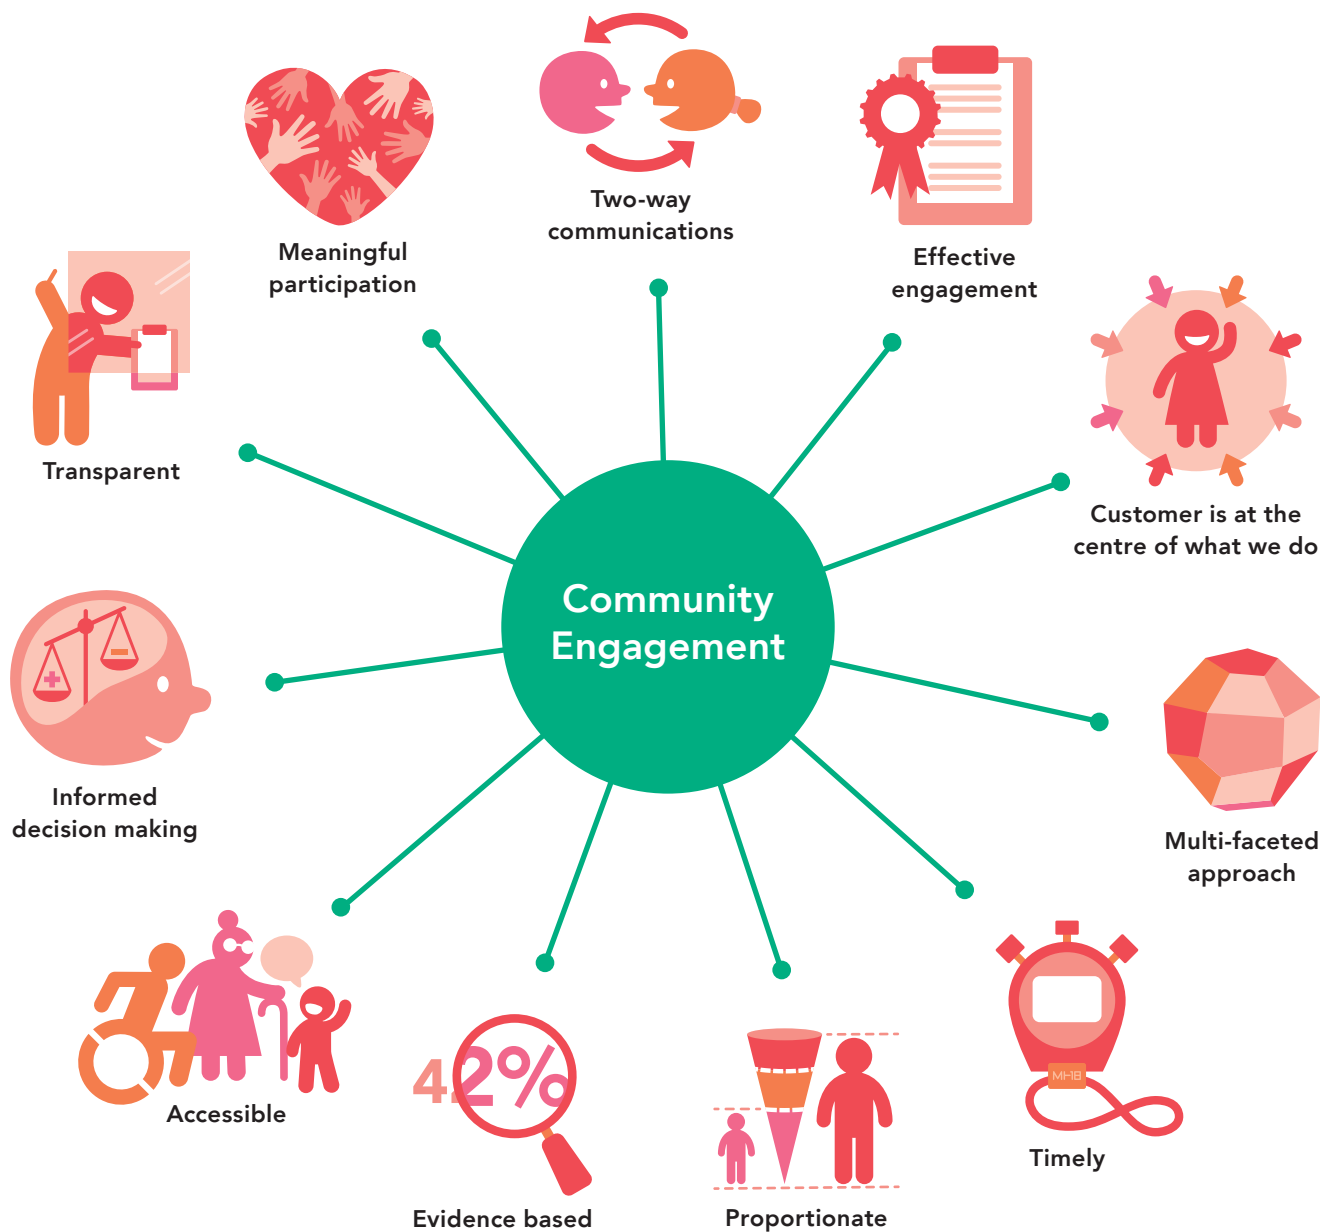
Meaningful participation

Two-way communications

Effective engagement

Transparent

Customer is at the centre of what we do

Community Engagement

Informed decision making

Multi-faceted approach

Accessible

42%

Evidence based

Proportionate

MHB

Timely